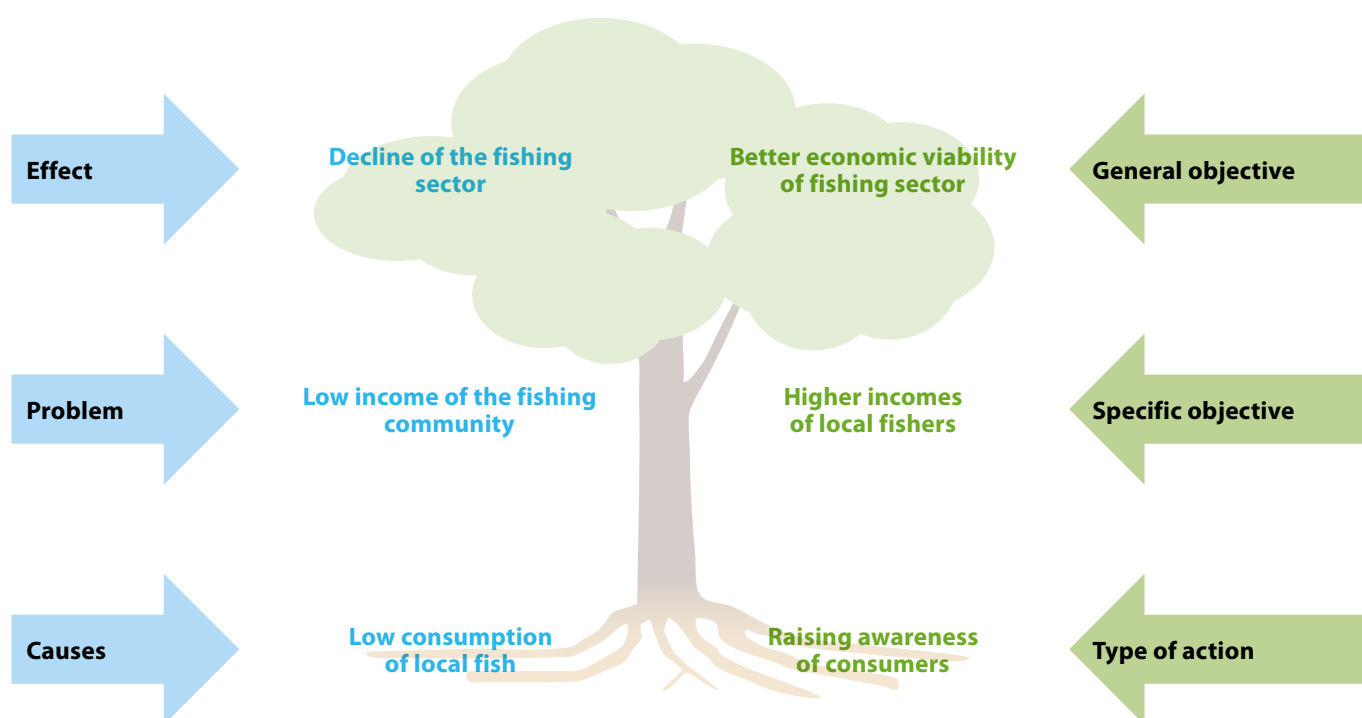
Effect

Decline of the fishing sector

Better economic viability of fishing sector

General objective

Problem

Low income of the fishing community

Higher incomes of local fishers

Specific objective

Causes

Low consumption of local fish

Raising awareness of consumers

Type of action